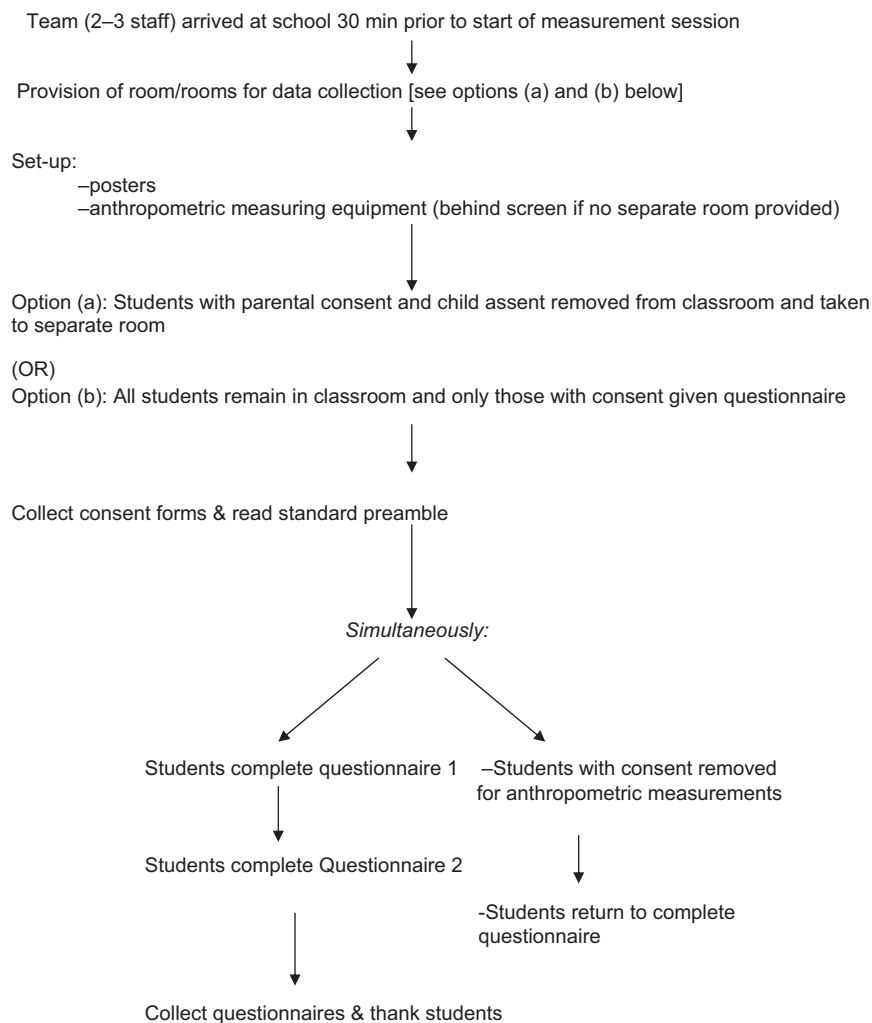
Team (2–3 staff) arrived at school 30 min prior to start of measurement session

Provision of room/rooms for data collection [see options (a) and (b) below]

Set-up:
–posters
–anthropometric measuring equipment (behind screen if no separate room provided)

Option (a): Students with parental consent and child assent removed from classroom and taken to separate room

(OR)
Option (b): All students remain in classroom and only those with consent given questionnaire

Collect consent forms & read standard preamble

*Simultaneously:*

Students complete questionnaire 1

Students complete Questionnaire 2

Collect questionnaires & thank students

–Students with consent removed for anthropometric measurements

-Students return to complete questionnaire